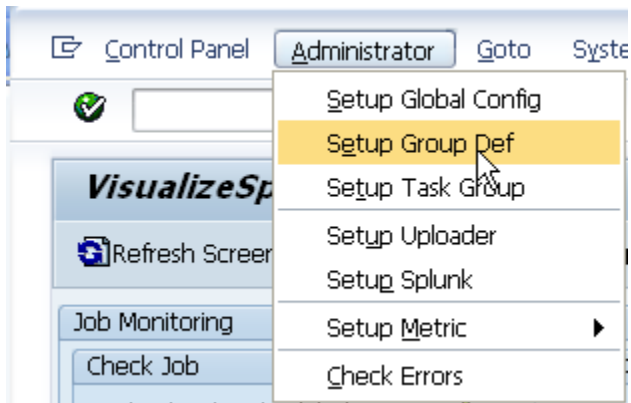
Control Panel Administrator Goto Syste

VisualizeSp

Refresh Screen

Job Monitoring

Check Job

Setup Global Config

Setup Group Def

Setup Task Group

Setup Uploader

Setup Splunk

Setup Metric

Check Errors